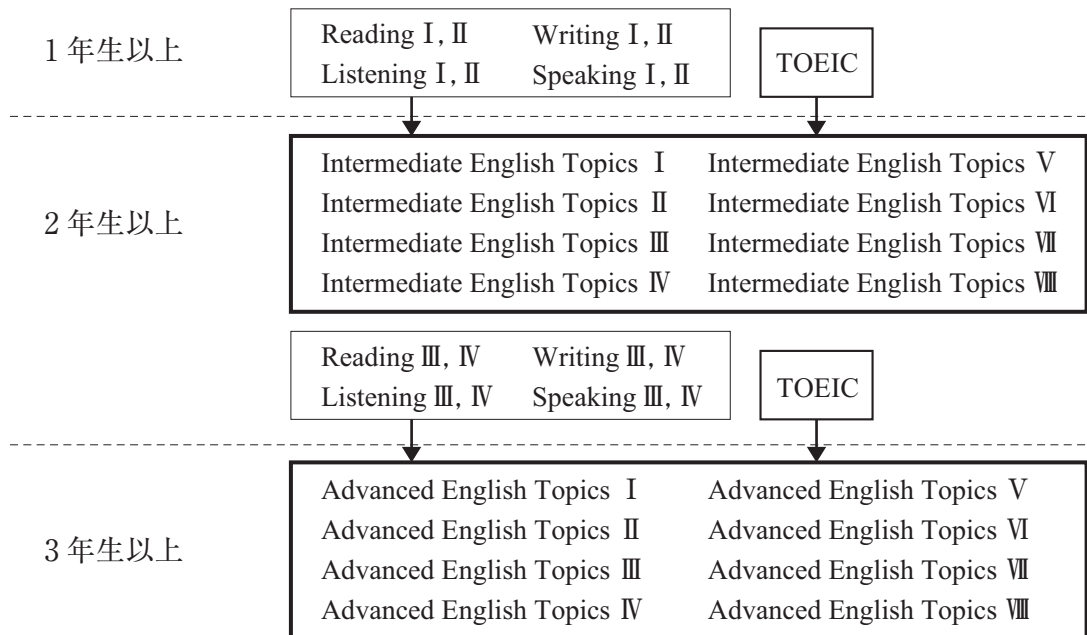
1年生以上

Reading Ⅰ, Ⅱ Writing Ⅰ, Ⅱ
Listening Ⅰ, Ⅱ Speaking Ⅰ, Ⅱ

TOEIC

2年生以上

Intermediate English Topics Ⅰ
Intermediate English Topics Ⅱ
Intermediate English Topics Ⅲ
Intermediate English Topics Ⅳ
Intermediate English Topics Ⅴ
Intermediate English Topics Ⅵ
Intermediate English Topics Ⅶ
Intermediate English Topics Ⅷ

Reading Ⅲ, Ⅳ Writing Ⅲ, Ⅳ
Listening Ⅲ, Ⅳ Speaking Ⅲ, Ⅳ

TOEIC

3年生以上

Advanced English Topics Ⅰ
Advanced English Topics Ⅱ
Advanced English Topics Ⅲ
Advanced English Topics Ⅳ
Advanced English Topics Ⅴ
Advanced English Topics Ⅵ
Advanced English Topics Ⅶ
Advanced English Topics Ⅷ